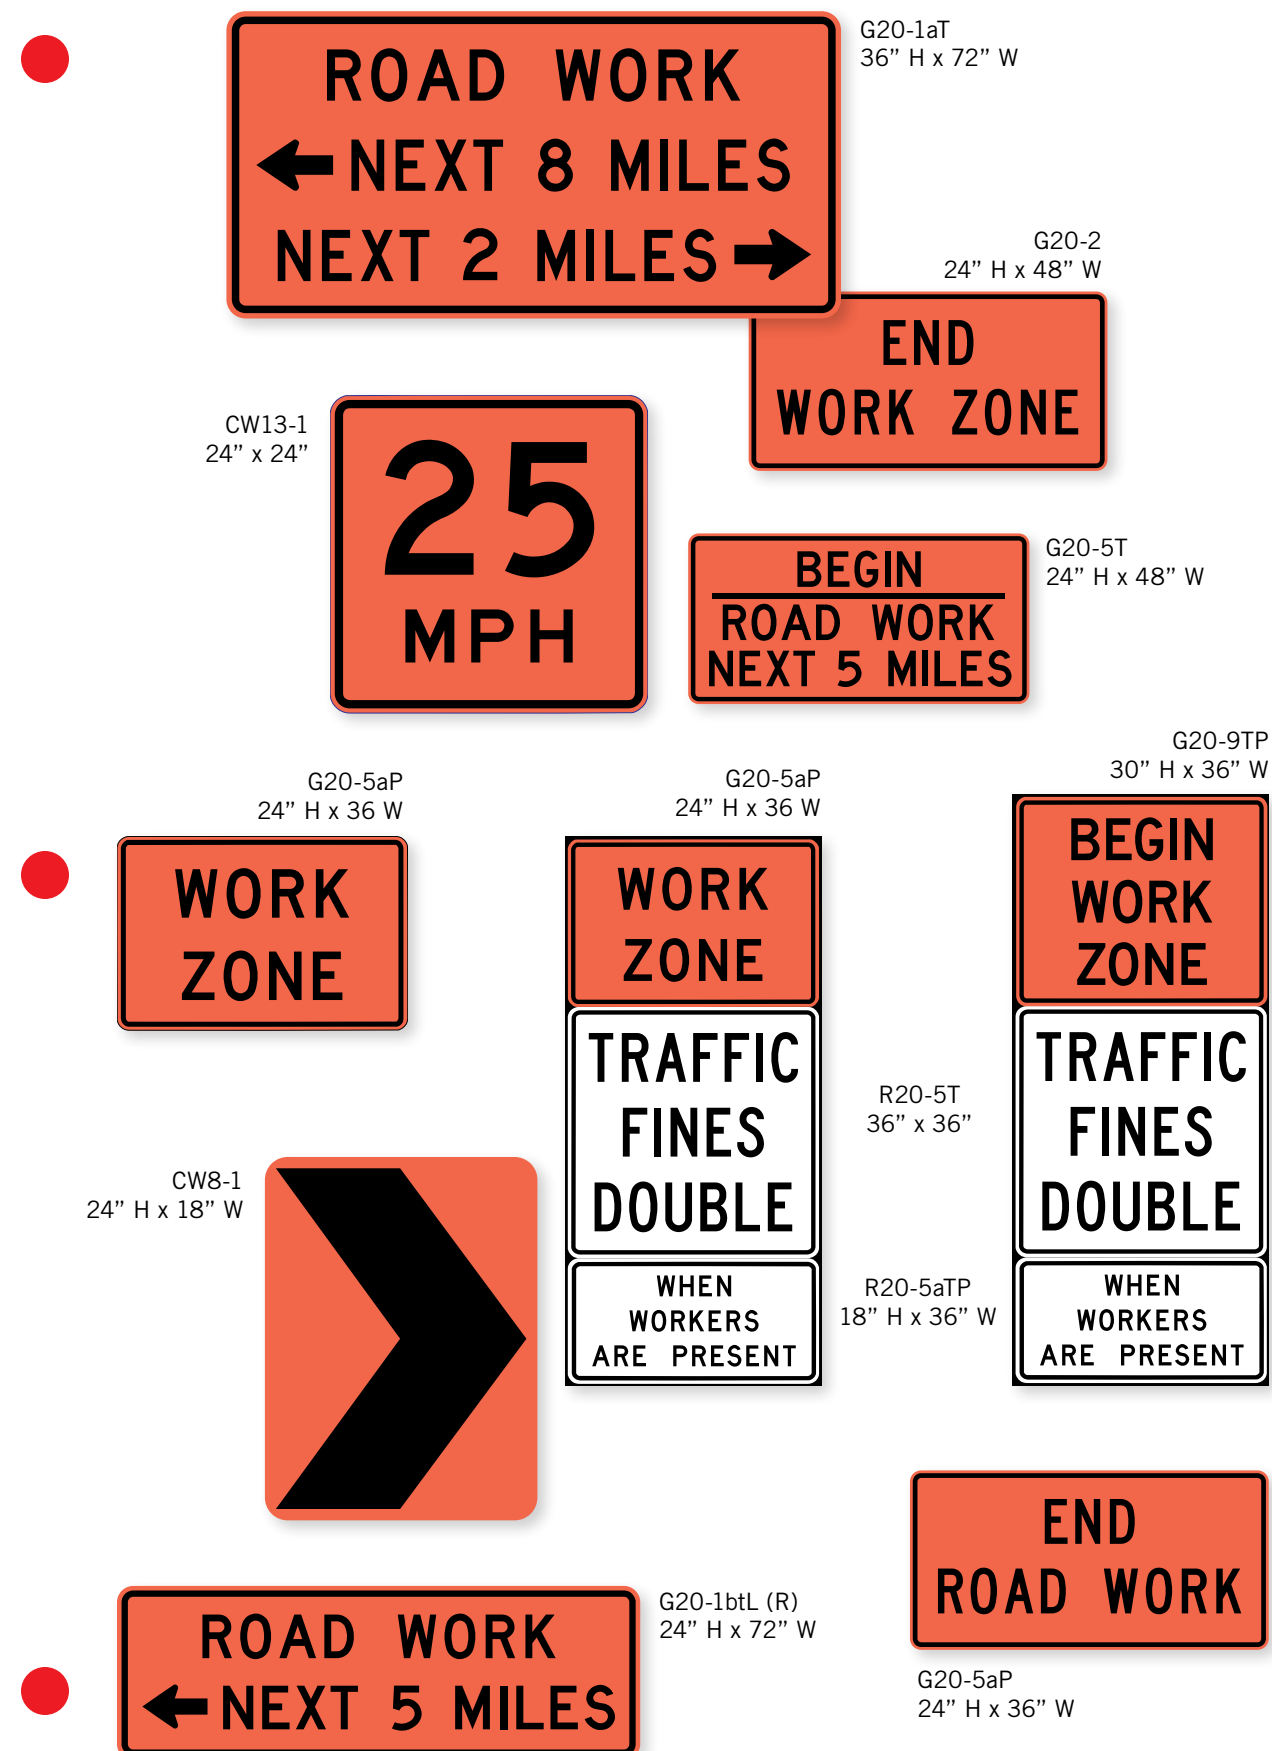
ROAD WORK
← NEXT 8 MILES
NEXT 2 MILES →

G20-1aT
36” H x 72” W

G20-2
24” H x 48” W

END
WORK ZONE

CW13-1
24” x 24”

25
MPH

BEGIN
ROAD WORK
NEXT 5 MILES

G20-5T
24” H x 48” W

G20-5aP
24” H x 36 W

WORK
ZONE

G20-5aP
24” H x 36 W

WORK
ZONE

TRAFFIC
FINES
DOUBLE

WHEN
WORKERS
ARE PRESENT

G20-9TP
30” H x 36” W

BEGIN
WORK
ZONE

TRAFFIC
FINES
DOUBLE

WHEN
WORKERS
ARE PRESENT

R20-5T
36” x 36”

R20-5aTP
18” H x 36” W

CW8-1
24” H x 18” W

END
ROAD WORK

G20-5aP
24” H x 36” W

ROAD WORK
← NEXT 5 MILES

G20-1btL (R)
24” H x 72” W